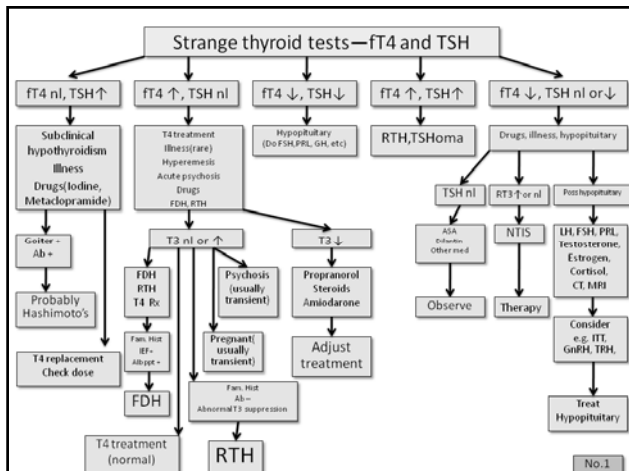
Strange thyroid tests—fT4 and TSH

fT4 nl, TSH↑

fT4 ↑, TSH nl

fT4 ↓, TSH↓

fT4 ↑, TSH↑

fT4 ↓, TSH nl or↓

Subclinical hypothyroidism Illness Drugs(Iodine, Metaclopramide)

T4 treatment Illness(rare) Hyperemesis Acute psychosis Drugs FDH, RTH

Hypopituitary (Do FSH,PRL, GH, etc)

RTH,TSHoma

Drugs, illness, hypopituitary

Goiter + Ab +

Probably Hashimoto's

T4 replacement Check dose

T3 nl or ↑

T3 ↓

FDH RTH T4 Rx

Psychosis (usually transient)

Pregnant( usually transient)

Propranorol Steroids Amiodarone

Adjust treatment

Fam. Hist IEF+ Albppt+

FDH

Fam. Hist Ab– Abnormal T3 suppression

RTH

T4 treatment (normal)

TSH nl

ASA Dilantin Other med

Observe

RT3 ↑or nl

NTIS

Therapy

Poss hypopituitary

LH, FSH, PRL, Testosterone, Estrogen, Cortisol, CT, MRI

Consider e.g. ITT, GnRH, TRH,

Treat Hypopituitary

No.1